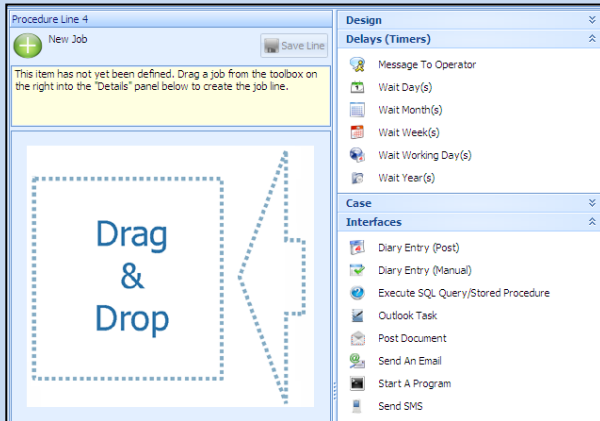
Procedure Line 4

New Job

Save Line

This item has not yet been defined. Drag a job from the toolbox on the right into the "Details" panel below to create the job line.

Drag & Drop

Design

Delays (Timers)

Message To Operator

Wait Day(s)

Wait Month(s)

Wait Week(s)

Wait Working Day(s)

Wait Year(s)

Case

Interfaces

Diary Entry (Post)

Diary Entry (Manual)

Execute SQL Query/Stored Procedure

Outlook Task

Post Document

Send An Email

Start A Program

Send SMS